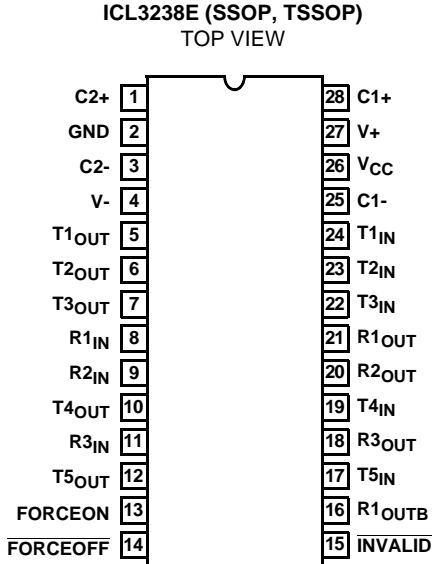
ICL3238E (SSOP, TSSOP)
TOP VIEW

C2+ 1
GND 2
C2- 3
V- 4
T1$_{OUT}$ 5
T2$_{OUT}$ 6
T3$_{OUT}$ 7
R1$_{IN}$ 8
R2$_{IN}$ 9
T4$_{OUT}$ 10
R3$_{IN}$ 11
T5$_{OUT}$ 12
FORCEON 13
$\overline{FORCEOFF}$ 14

28 C1+
27 V+
26 V$_{CC}$
25 C1-
24 T1$_{IN}$
23 T2$_{IN}$
22 T3$_{IN}$
21 R1$_{OUT}$
20 R2$_{OUT}$
19 T4$_{IN}$
18 R3$_{OUT}$
17 T5$_{IN}$
16 R1$_{OUTB}$
15 $\overline{INVALID}$